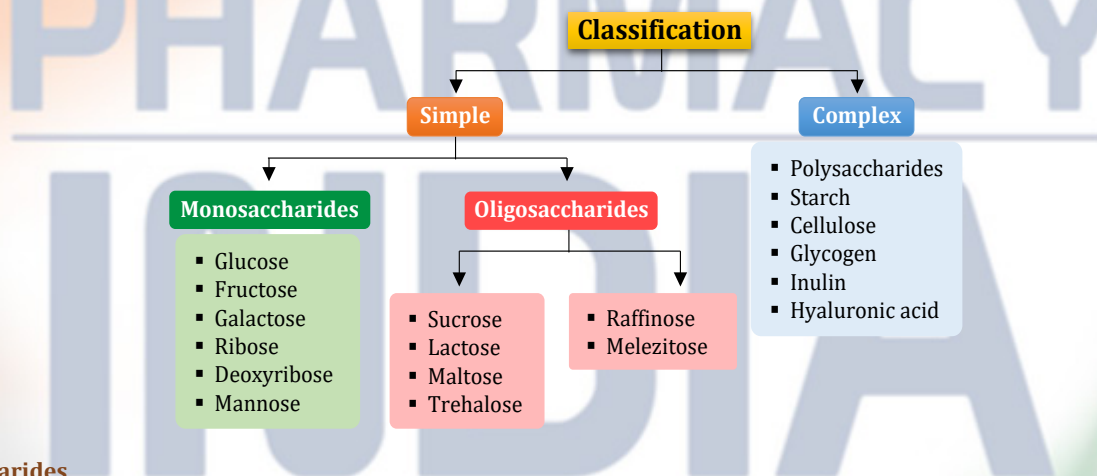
PHARMACY INDIA

Classification

Simple

Complex

- Polysaccharides
- Starch
- Cellulose
- Glycogen
- Inulin
- Hyaluronic acid

Monosaccharides

- Glucose
- Fructose
- Galactose
- Ribose
- Deoxyribose
- Mannose

Oligosaccharides

- Sucrose
- Lactose
- Maltose
- Trehalose

- Raffinose
- Melezitose

arides